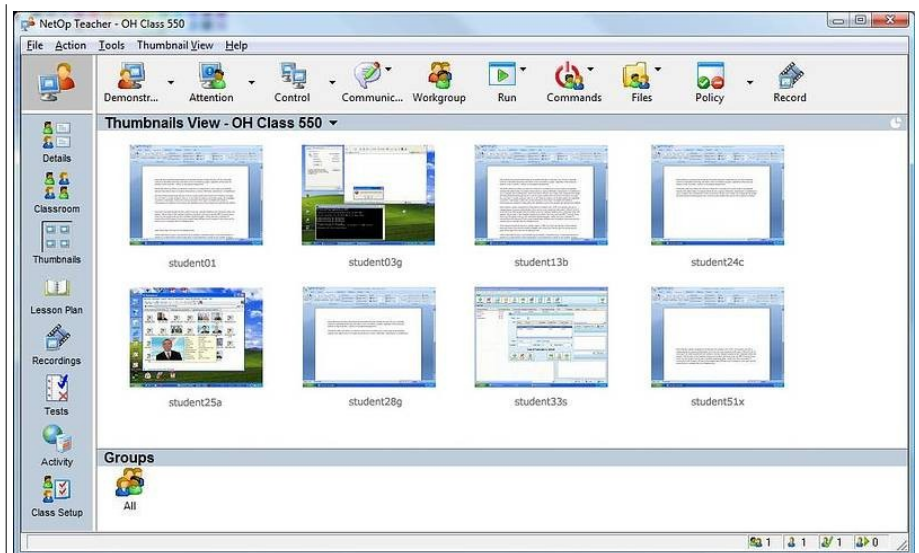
NetOp Teacher - OH Class 550

File Action Tools Thumbnail View Help

Demonstr... Attention Control Communic... Workgroup Run Commands Files Policy Record

Thumbnails View - OH Class 550

Details
Classroom
Thumbnails
Lesson Plan
Recordings
Tests
Activity
Class Setup

student01
student03g
student13b
student24c
student25a
student28g
student33s
student51x

Groups

All

1 1 1 0